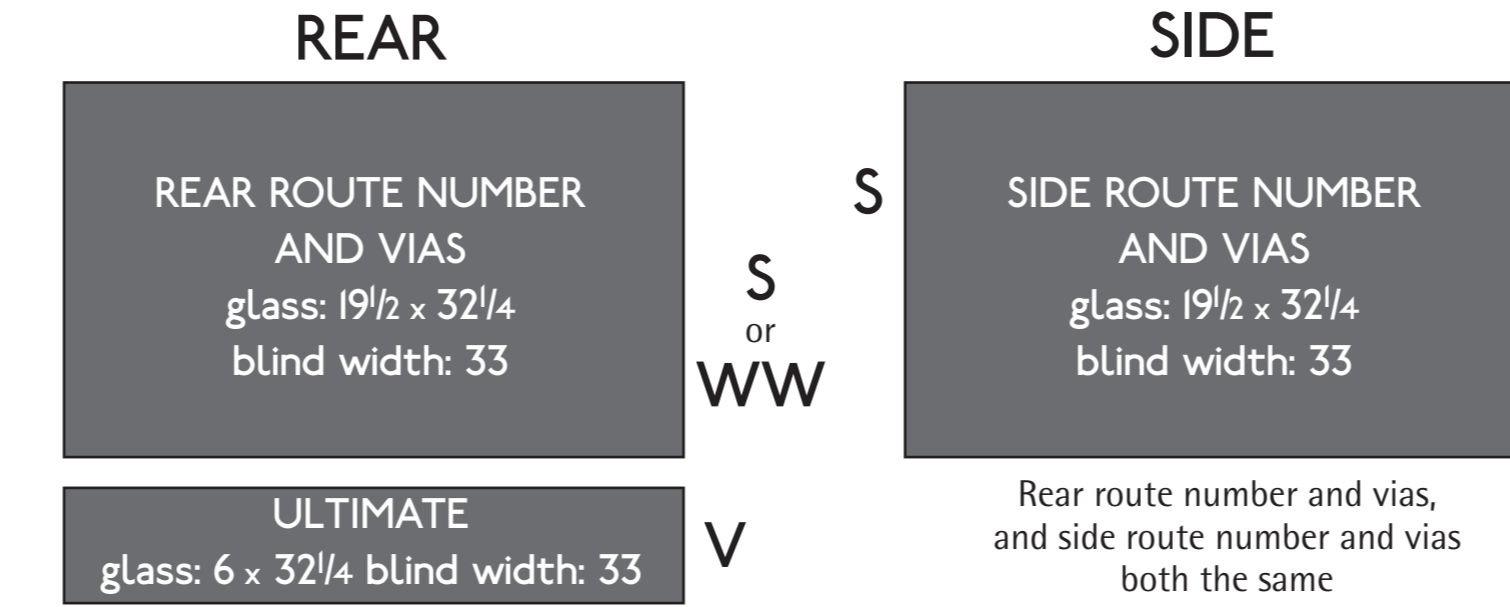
REAR

REAR ROUTE NUMBER AND VIAS
glass: $19\frac{1}{2}$ x $32\frac{1}{4}$
blind width: 33

S
or
WW

ULTIMATE
glass: 6 x $32\frac{1}{4}$ blind width: 33

V

SIDE

S

SIDE ROUTE NUMBER AND VIAS
glass: $19\frac{1}{2}$ x $32\frac{1}{4}$
blind width: 33

Rear route number and vias, and side route number and vias both the same